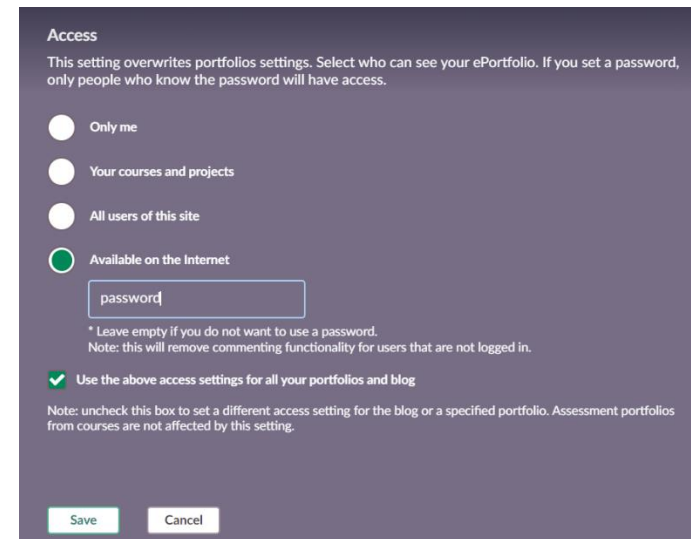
Access

This setting overwrites portfolios settings. Select who can see your ePortfolio. If you set a password, only people who know the password will have access.

Only me

Your courses and projects

All users of this site

Available on the Internet

password

* Leave empty if you do not want to use a password.
Note: this will remove commenting functionality for users that are not logged in.

Use the above access settings for all your portfolios and blog

Note: uncheck this box to set a different access setting for the blog or a specified portfolio. Assessment portfolios from courses are not affected by this setting.

Save

Cancel